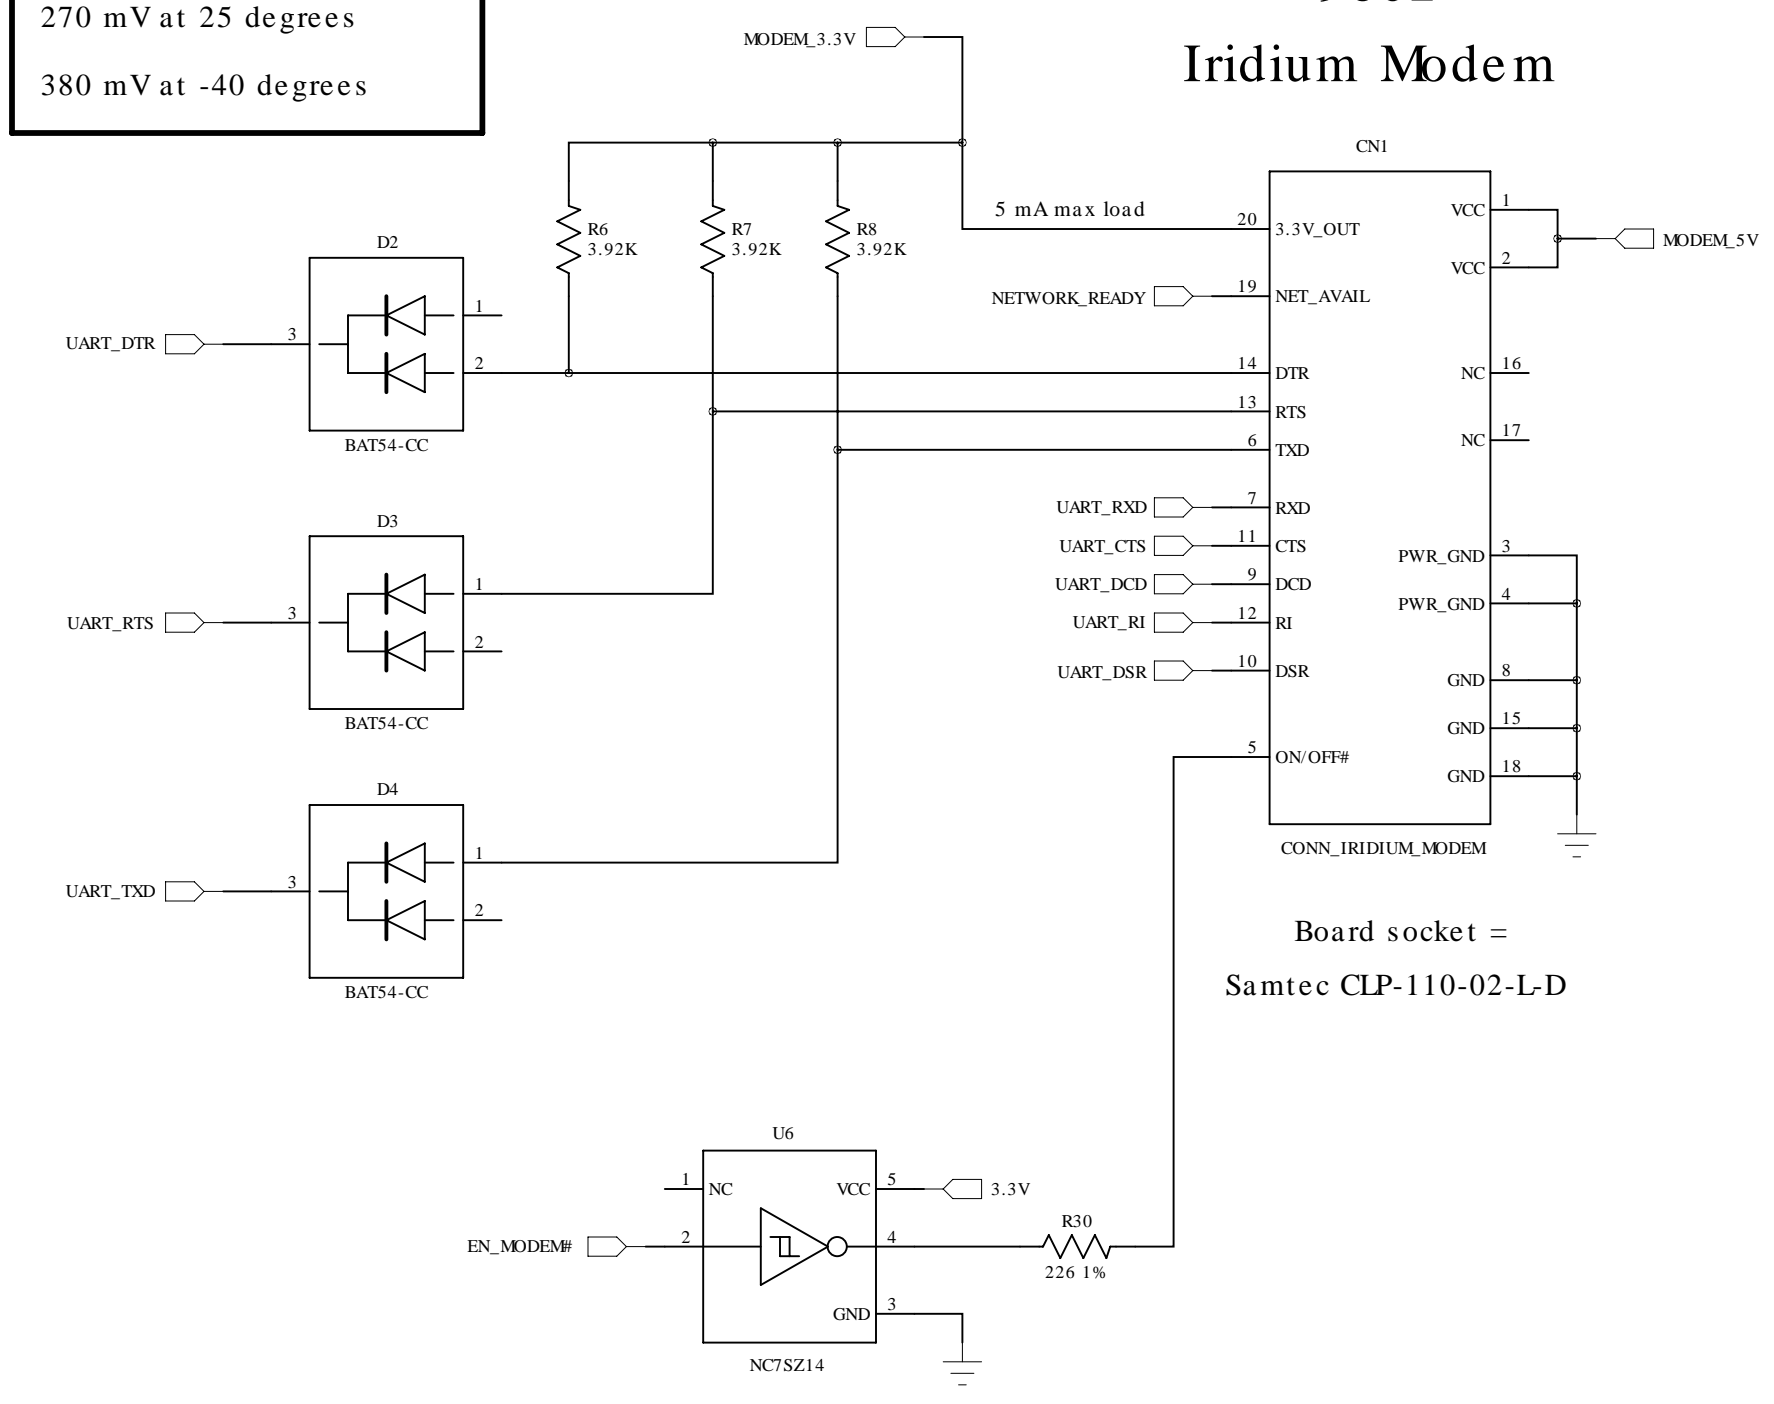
270 mV at 25 degrees

380 mV at -40 degrees

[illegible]

Iridium Modem

MODEM_3.3V

CN1

5 mA max load

R6
3.92K

R7
3.92K

R8
3.92K

D2

1

3

2

BAT54-CC

UART_DTR

20 3.3V_OUT

19 NET_AVAIL

NETWORK_READY

14 DTR

13 RTS

6 TXD

VCC 1

VCC 2

MODEM_5V

NC 16

NC 17

D3

UART_RTS

3

1

2

BAT54-CC

UART_RXD 7 RXD

UART_CTS 11 CTS

UART_DCD 9 DCD

UART_RI 12 RI

UART_DSR 10 DSR

5 ON/OFF#

PWR_GND 3

PWR_GND 4

GND 8

GND 15

GND 18

CONN_IRIDIUM_MODEM

D4

UART_TXD

3

1

2

BAT54-CC

Board socket =

Samtec CLP-110-02-L-D

U6

1 NC

VCC 5

3.3V

EN_MODEM#

2

4

R30

226 1%

GND 3

NC7SZ14